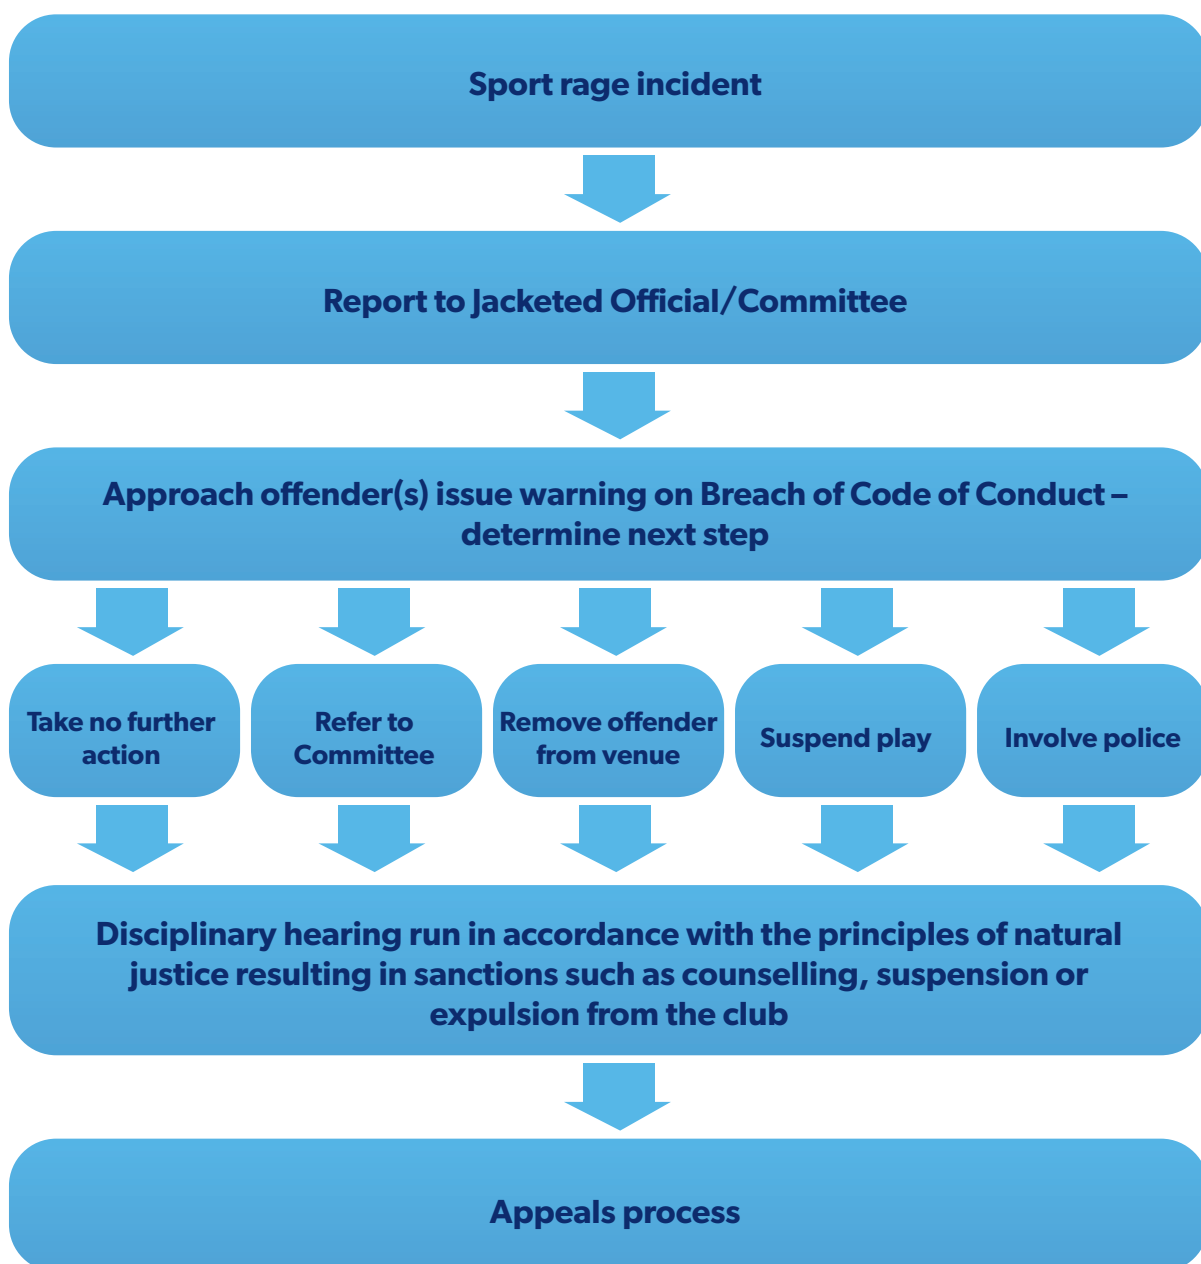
Sport rage incident

Report to Jacketed Official/Committee

Approach offender(s) issue warning on Breach of Code of Conduct – determine next step

Take no further action

Refer to Committee

Remove offender from venue

Suspend play

Involve police

Disciplinary hearing run in accordance with the principles of natural justice resulting in sanctions such as counselling, suspension or expulsion from the club

Appeals process